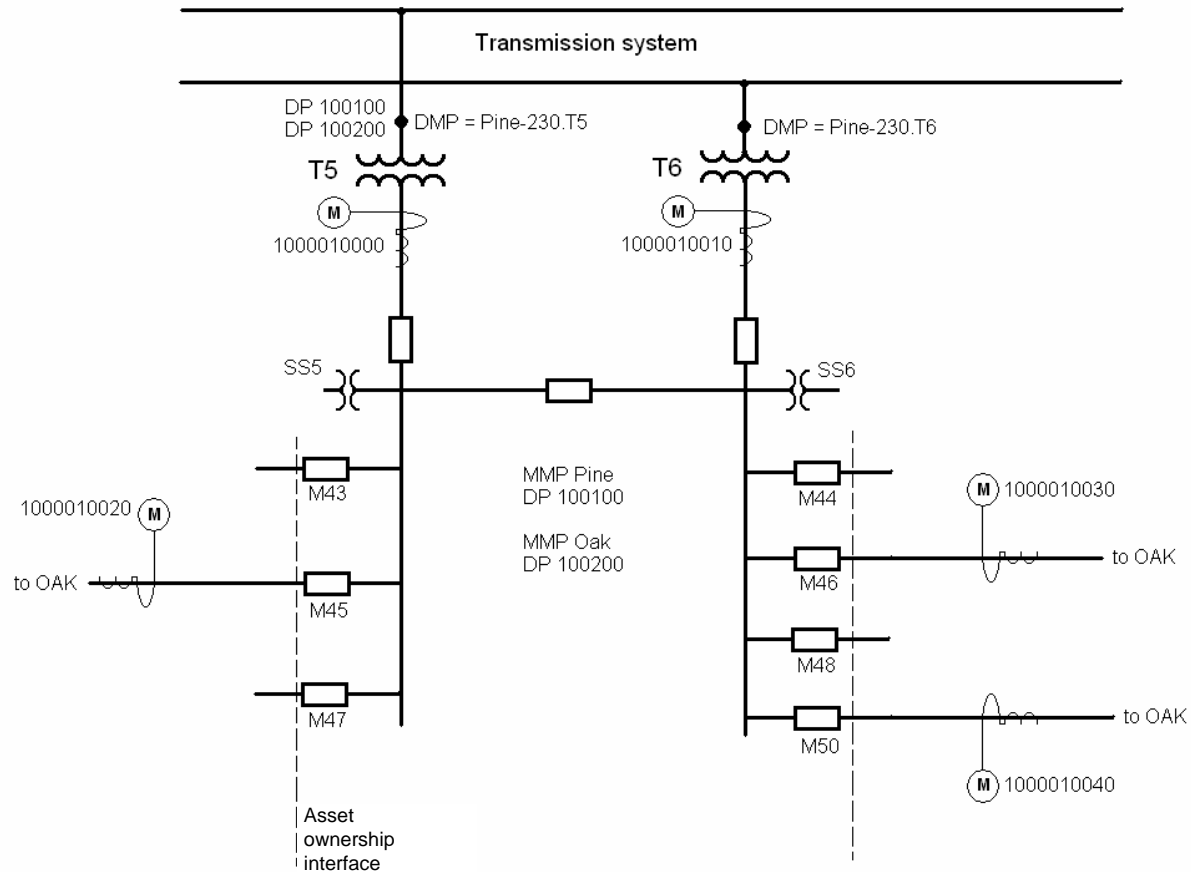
Transmission system

DP 100100
DP 100200
DMP = Pine-230.T5

DMP = Pine-230.T6

T5

T6

M

1000010000

M

1000010010

SS5

SS6

M43

M44

1000010020 M

M 1000010030

MMP Pine
DP 100100

MMP Oak
DP 100200

to OAK

M45

M46

to OAK

M48

M47

M50

to OAK

M 1000010040

Asset ownership interface